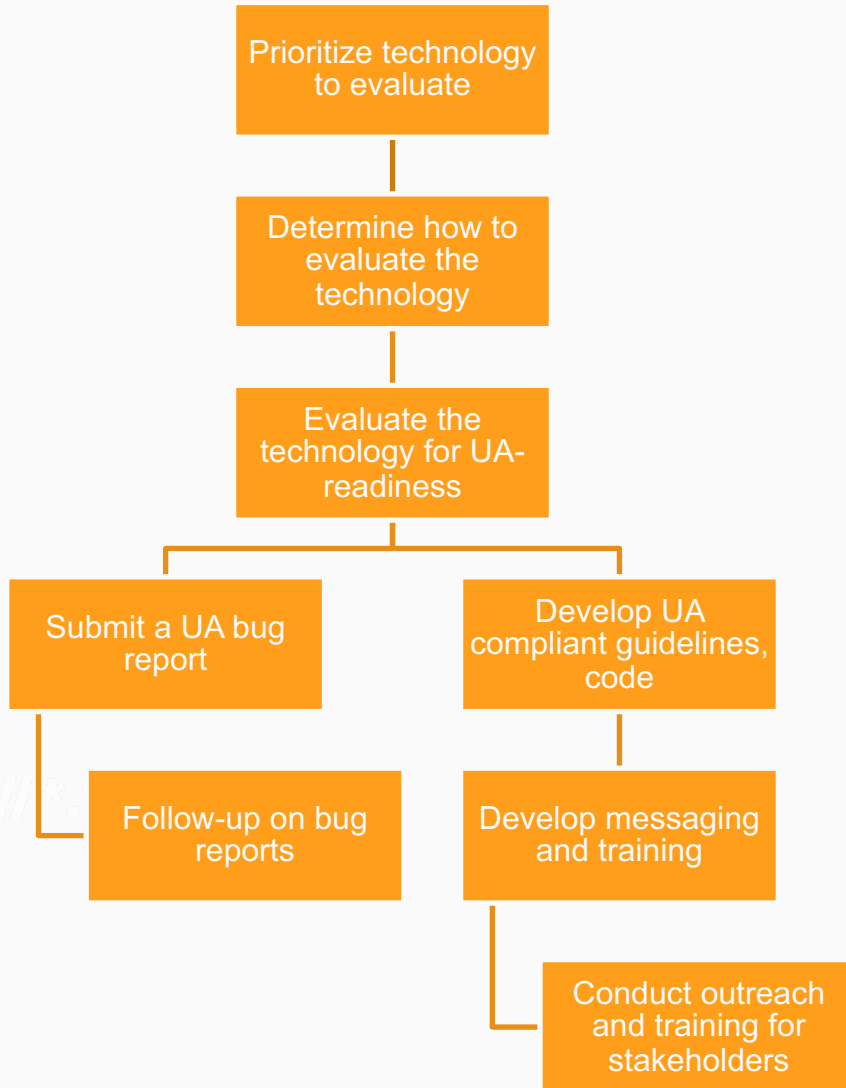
Prioritize technology to evaluate

Determine how to evaluate the technology

Evaluate the technology for UA-readiness

Submit a UA bug report

Follow-up on bug reports

Develop UA compliant guidelines, code

Develop messaging and training

Conduct outreach and training for stakeholders